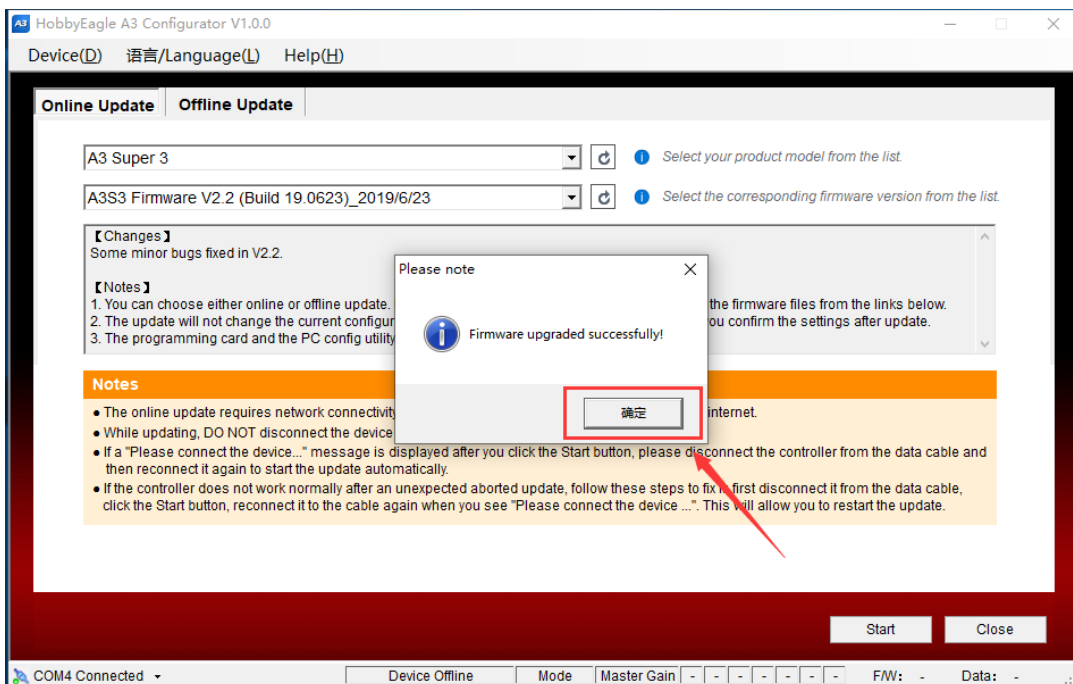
HobbyEagle A3 Configurator V1.0.0

Device(D) 语言/Language(L) Help(H)

Online Update Offline Update

A3 Super 3

Select your product model from the list.

A3S3 Firmware V2.2 (Build 19.0623)_2019/6/23

Select the corresponding firmware version from the list.

【Changes】
Some minor bugs fixed in V2.2.

【Notes】
1. You can choose either online or offline update. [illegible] the firmware files from the links below.
2. The update will not change the current configu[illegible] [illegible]ou confirm the settings after update.
3. The programming card and the PC config utility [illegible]

Please note

Firmware upgraded successfully!

确定

Notes

● The online update requires network connectivity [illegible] internet.
● While updating, DO NOT disconnect the device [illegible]
● If a "Please connect the device..." message is displayed after you click the Start button, please disconnect the controller from the data cable and then reconnect it again to start the update automatically.
● If the controller does not work normally after an unexpected aborted update, follow these steps to fix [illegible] first disconnect it from the data cable, click the Start button, reconnect it to the cable again when you see "Please connect the device ...". This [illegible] allow you to restart the update.

Start Close

COM4 Connected Device Offline Mode Master Gain - - - - - - - F/W: - Data: -